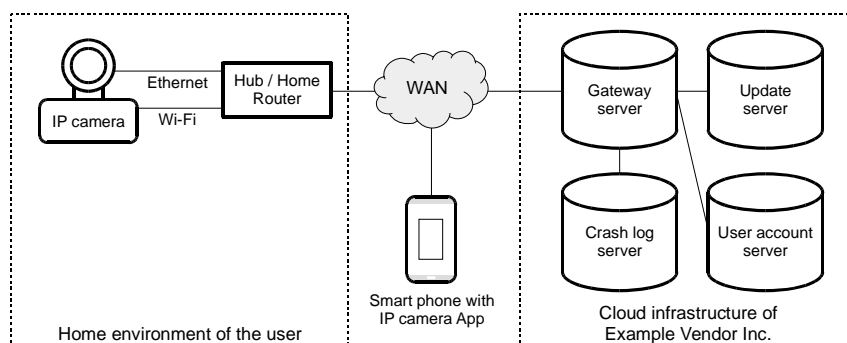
Ethernet

Wi-Fi

IP camera

Hub / Home Router

WAN

Smart phone with IP camera App

Gateway server

Update server

Crash log server

User account server

Home environment of the user

Cloud infrastructure of Example Vendor Inc.